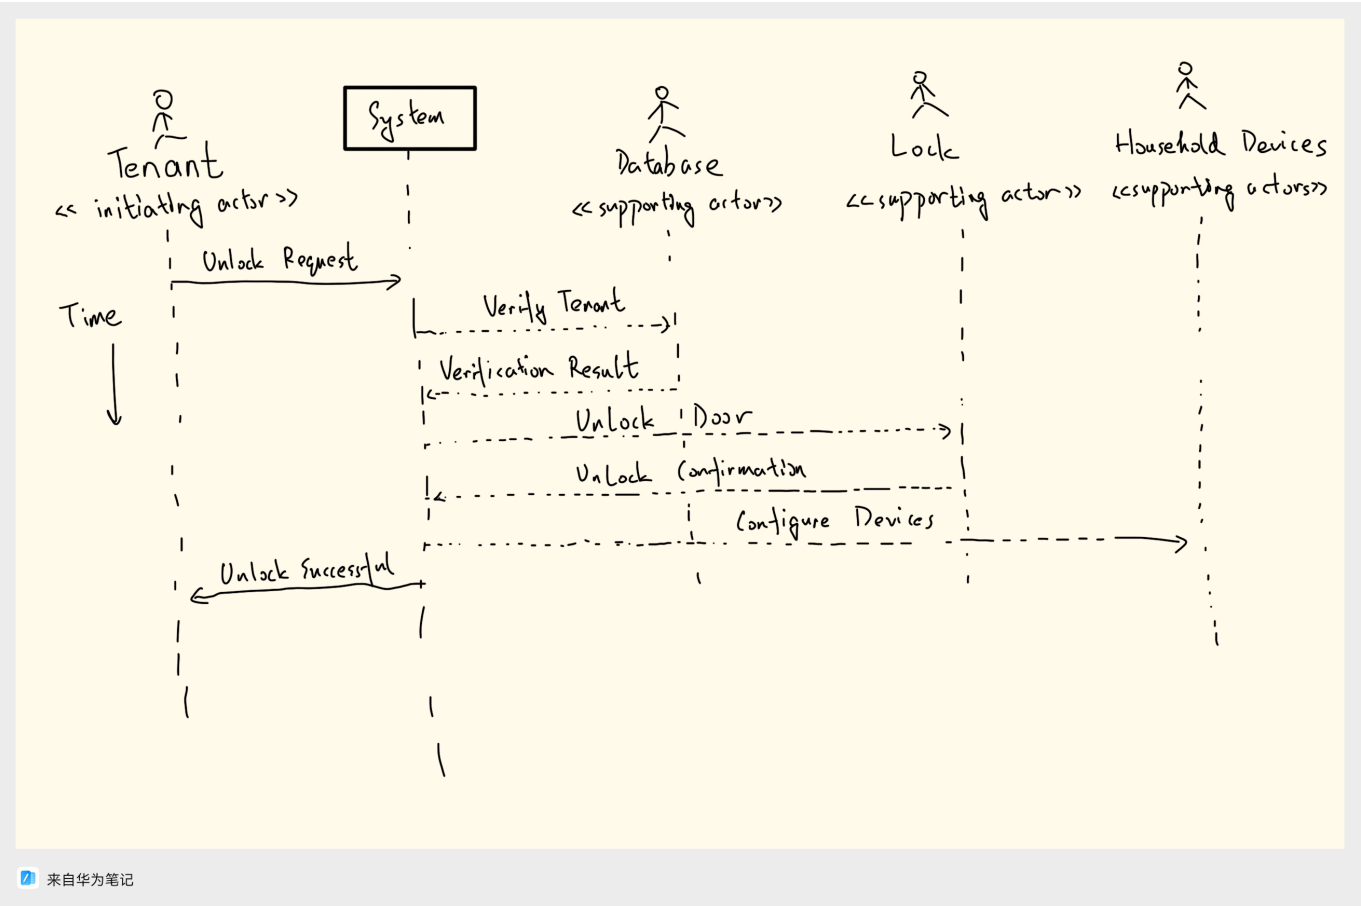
Tenant
<< initiating actor >>

System

Database
<< supporting actor >>

Lock
<<supporting actor>>

Household Devices
<<supporting actors>>

Time

Unlock Request

Verify Tenant

Verification Result

Unlock Door

Unlock Confirmation

Configure Devices

Unlock Successful

来自华为笔记